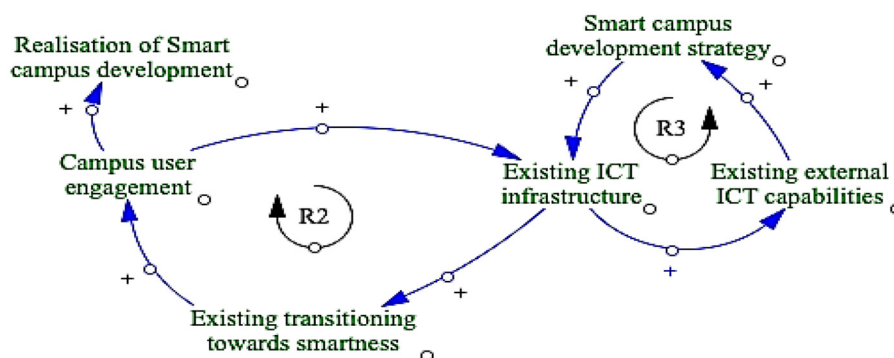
Smart campus development strategy

Realisation of Smart campus development

+

+

+

+

R3

Campus user engagement

Existing ICT infrastructure

Existing external ICT capabilities

R2

+

+

+

Existing transitioning towards smartness